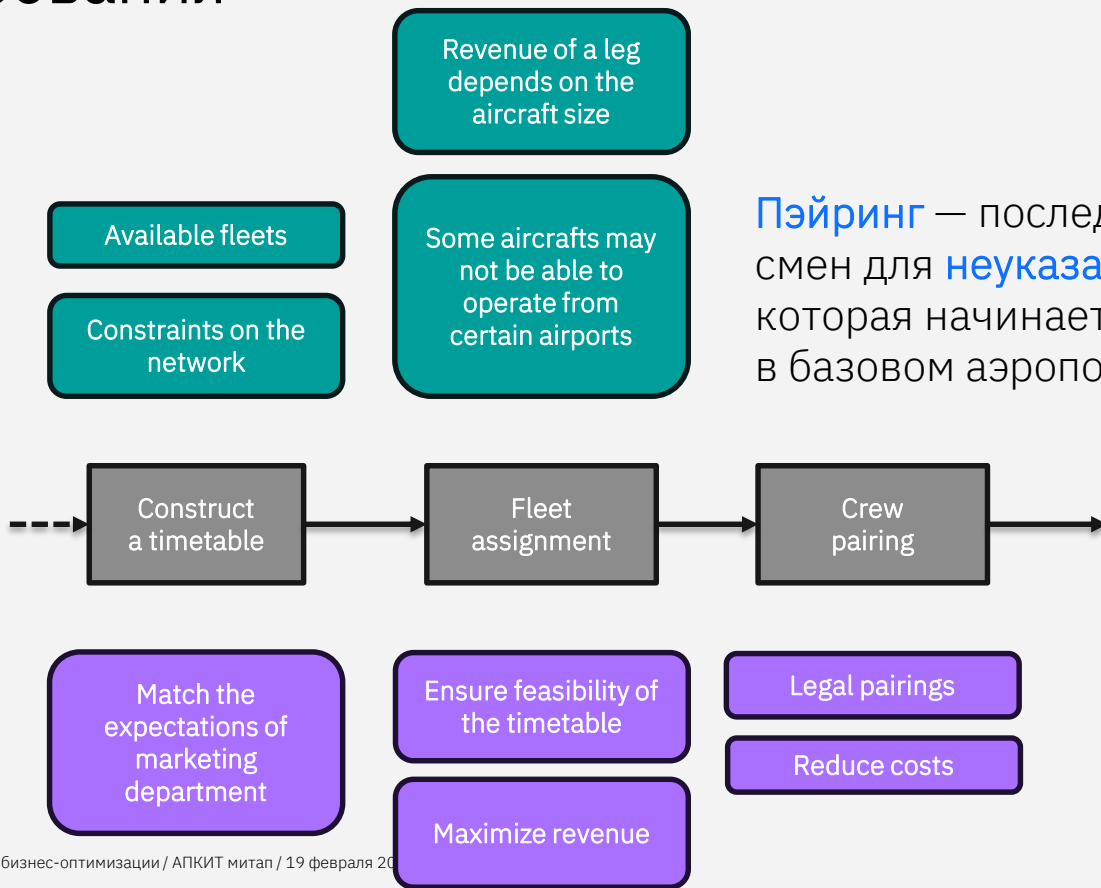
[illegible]ования

Revenue of a leg depends on the aircraft size

Available fleets

Constraints on the network

Some aircrafts may not be able to operate from certain airports

Пэйринг — послед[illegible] смен для неуказа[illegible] которая начинает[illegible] в базовом аэропо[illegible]

Construct a timetable

Fleet assignment

Crew pairing

Match the expectations of marketing department

Ensure feasibility of the timetable

Maximize revenue

Legal pairings

Reduce costs

бизнес-оптимизации / АПКИТ митап / 19 февраля 20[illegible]